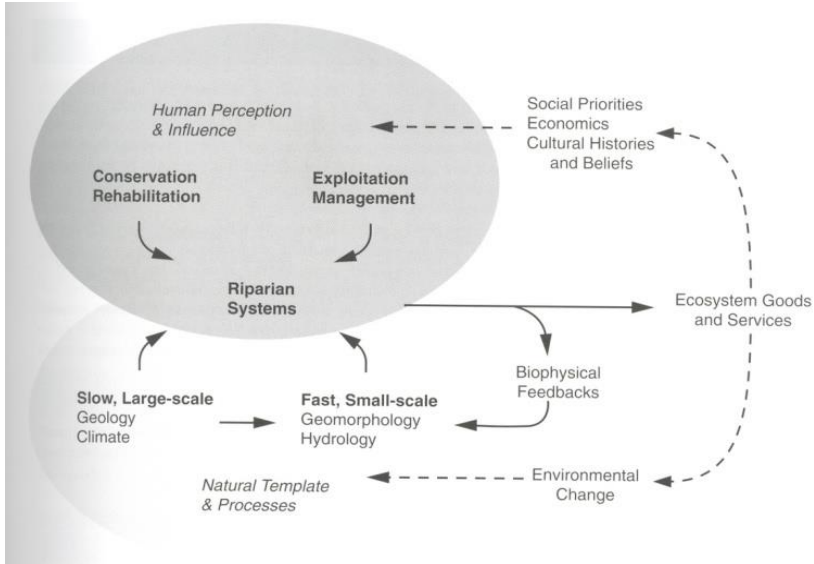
Human Perception & Influence

Social Priorities
Economics
Cultural Histories and Beliefs

Conservation
Rehabilitation

Exploitation
Management

Riparian
Systems

Ecosystem Goods and Services

Biophysical
Feedbacks

Slow, Large-scale
Geology
Climate

Fast, Small-scale
Geomorphology
Hydrology

Environmental
Change

Natural Template & Processes